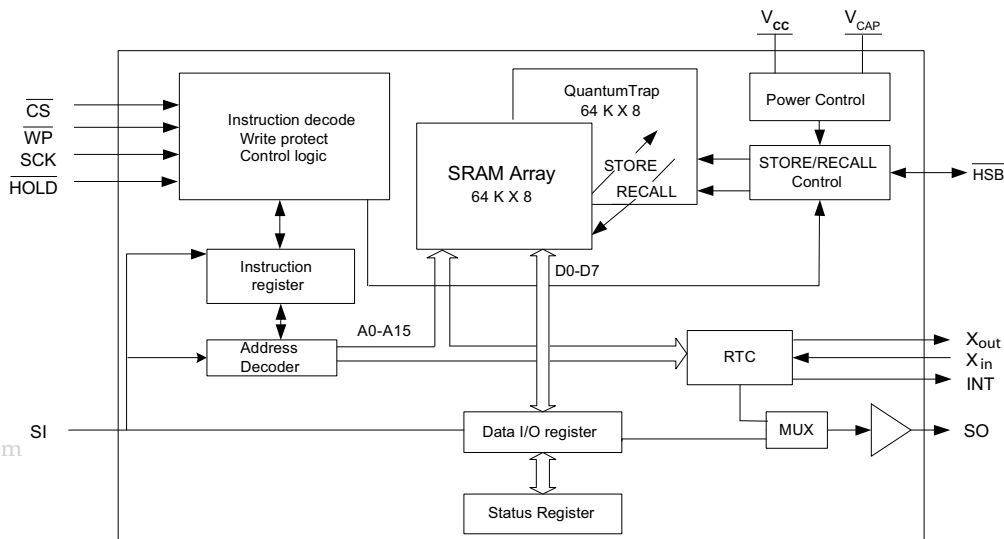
$V_{CC}$
$V_{CAP}$

$\overline{CS}$
$\overline{WP}$
SCK
$\overline{HOLD}$

Instruction decode
Write protect
Control logic

QuantumTrap
64 K X 8

Power Control

SRAM Array
64 K X 8

STORE

RECALL

STORE/RECALL
Control

$\overline{HSB}$

Instruction
register

D0-D7

A0-A15

Address
Decoder

RTC

$X_{out}$
$X_{in}$
INT

SI

m

Data I/O register

MUX

SO

Status Register